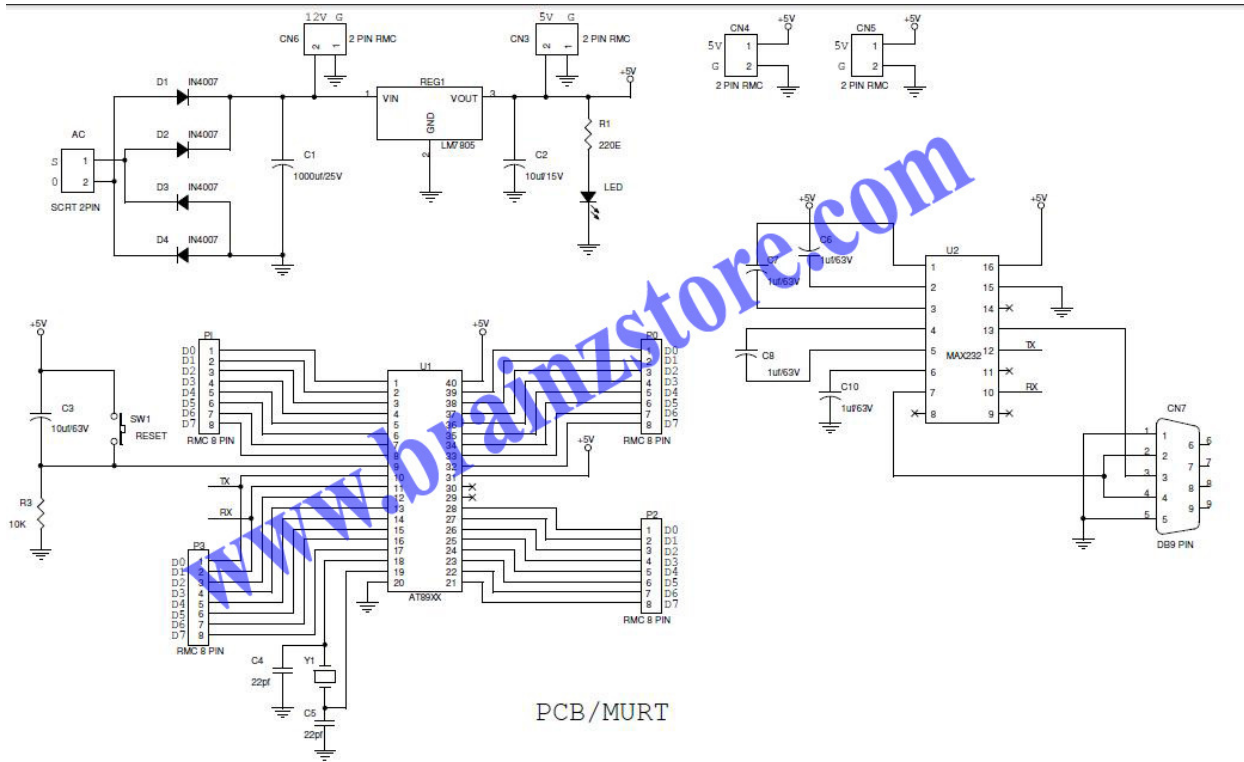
12V G
CN6 2 1 2 PIN RMC
5V G
CN3 2 1 2 PIN RMC
CN4 +5V
5V 1
G 2
2 PIN RMC
CN5 +5V
5V 1
G 2
2 PIN RMC
D1 IN4007
D2 IN4007
D3 IN4007
D4 IN4007
AC
S 1
0 2
SCRT 2PIN
C1 1000uf/25V
REG1
1 VIN VOUT 3
GND 2
LM7805
C2 10uf/15V
+5V
R1 220E
LED
www.brainzstore.com
+5V
C7 1uf/63V
+5V
C6 1uf/63V
U2
1 16
2 15
3 14
4 13
5 12
6 11
7 10
8 9
MAX232
TX
RX
C8 1uf/63V
C10 1uf/63V
CN7
1 2 3 4 5
6 7 8 9
DB9 PIN
+5V
C3 10uf/63V
SW1 RESET
R3 10K
PI
D0 1
D1 2
D2 3
D3 4
D4 5
D5 6
D6 7
D7 8
RMC 8 PIN
+5V
U1
1 40
2 39
3 38
4 37
5 36
6 35
7 34
8 33
9 32
10 31
11 30
12 29
13 28
14 27
15 26
16 25
17 24
18 23
19 22
20 21
AT89XX
P0
1 D0
2 D1
3 D2
4 D3
5 D4
6 D5
7 D6
8 D7
RMC 8 PIN
+5V
TX
RX
P3
D0 1
D1 2
D2 3
D3 4
D4 5
D5 6
D6 7
D7 8
RMC 8 PIN
P2
1 D0
2 D1
3 D2
4 D3
5 D4
6 D5
7 D6
8 D7
RMC 8 PIN
C4 22pf
Y1
C5 22pf
PCB/MURT